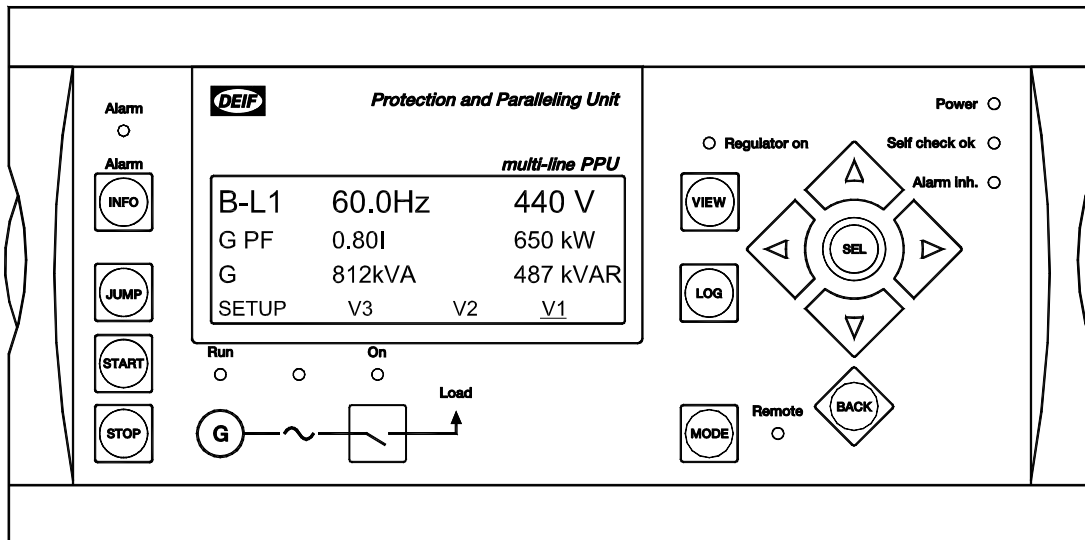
Alarm

Alarm

INFO

JUMP

START

STOP

DEIF

Protection and Paralleling Unit

multi-line PPU

| B-L1 | 60.0Hz | | 440 V |
|---|---|---|---|
| G PF | 0.80I | | 650 kW |
| G | 812kVA | | 487 kVAR |
| SETUP | V3 | V2 | V1 |

Run

On

Load

G

Regulator on

VIEW

LOG

MODE

Remote

SEL

BACK

Power

Self check ok

Alarm inh.